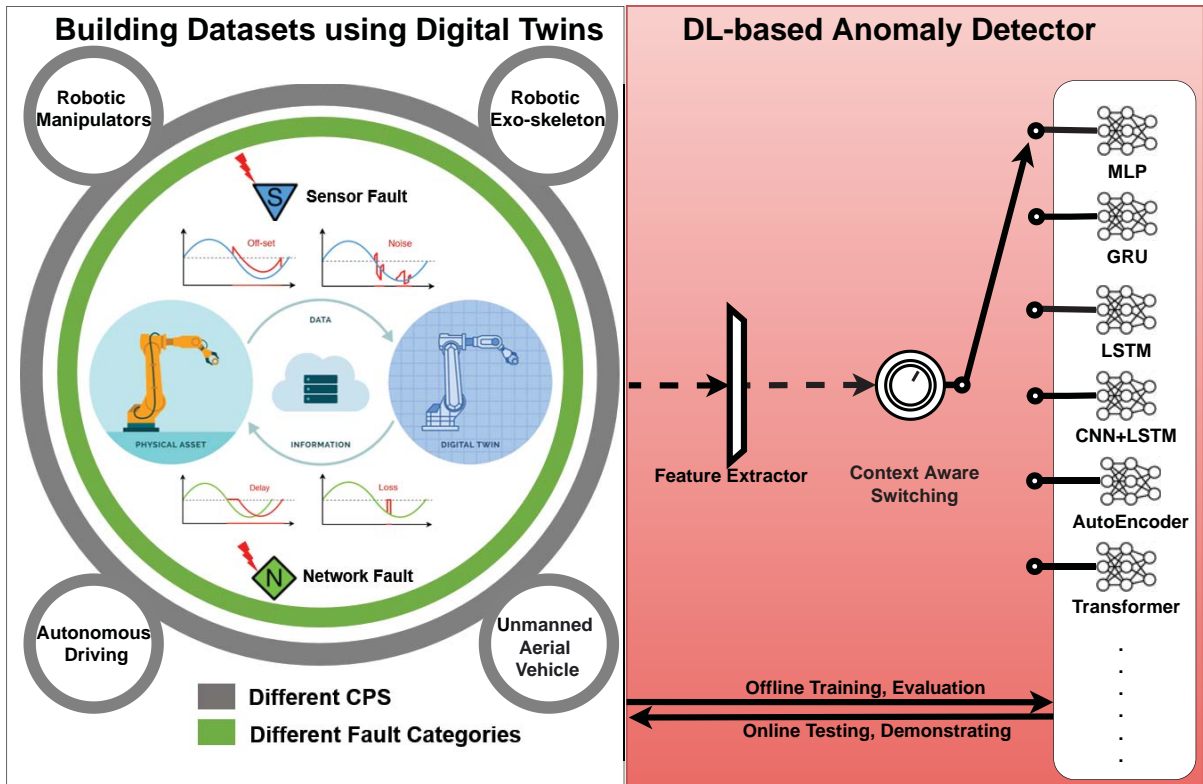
Building Datasets using Digital Twins

Robotic Manipulators

Robotic Exo-skeleton

S

Sensor Fault

Off-set

Noise

DATA

PHYSICAL ASSET

INFORMATION

DIGITAL TWIN

Delay

Loss

N

Network Fault

Autonomous Driving

Unmanned Aerial Vehicle

Different CPS

Different Fault Categories

DL-based Anomaly Detector

Feature Extractor

Context Aware Switching

MLP

GRU

LSTM

CNN+LSTM

AutoEncoder

Transformer

. . . . . .

Offline Training, Evaluation

Online Testing, Demonstrating